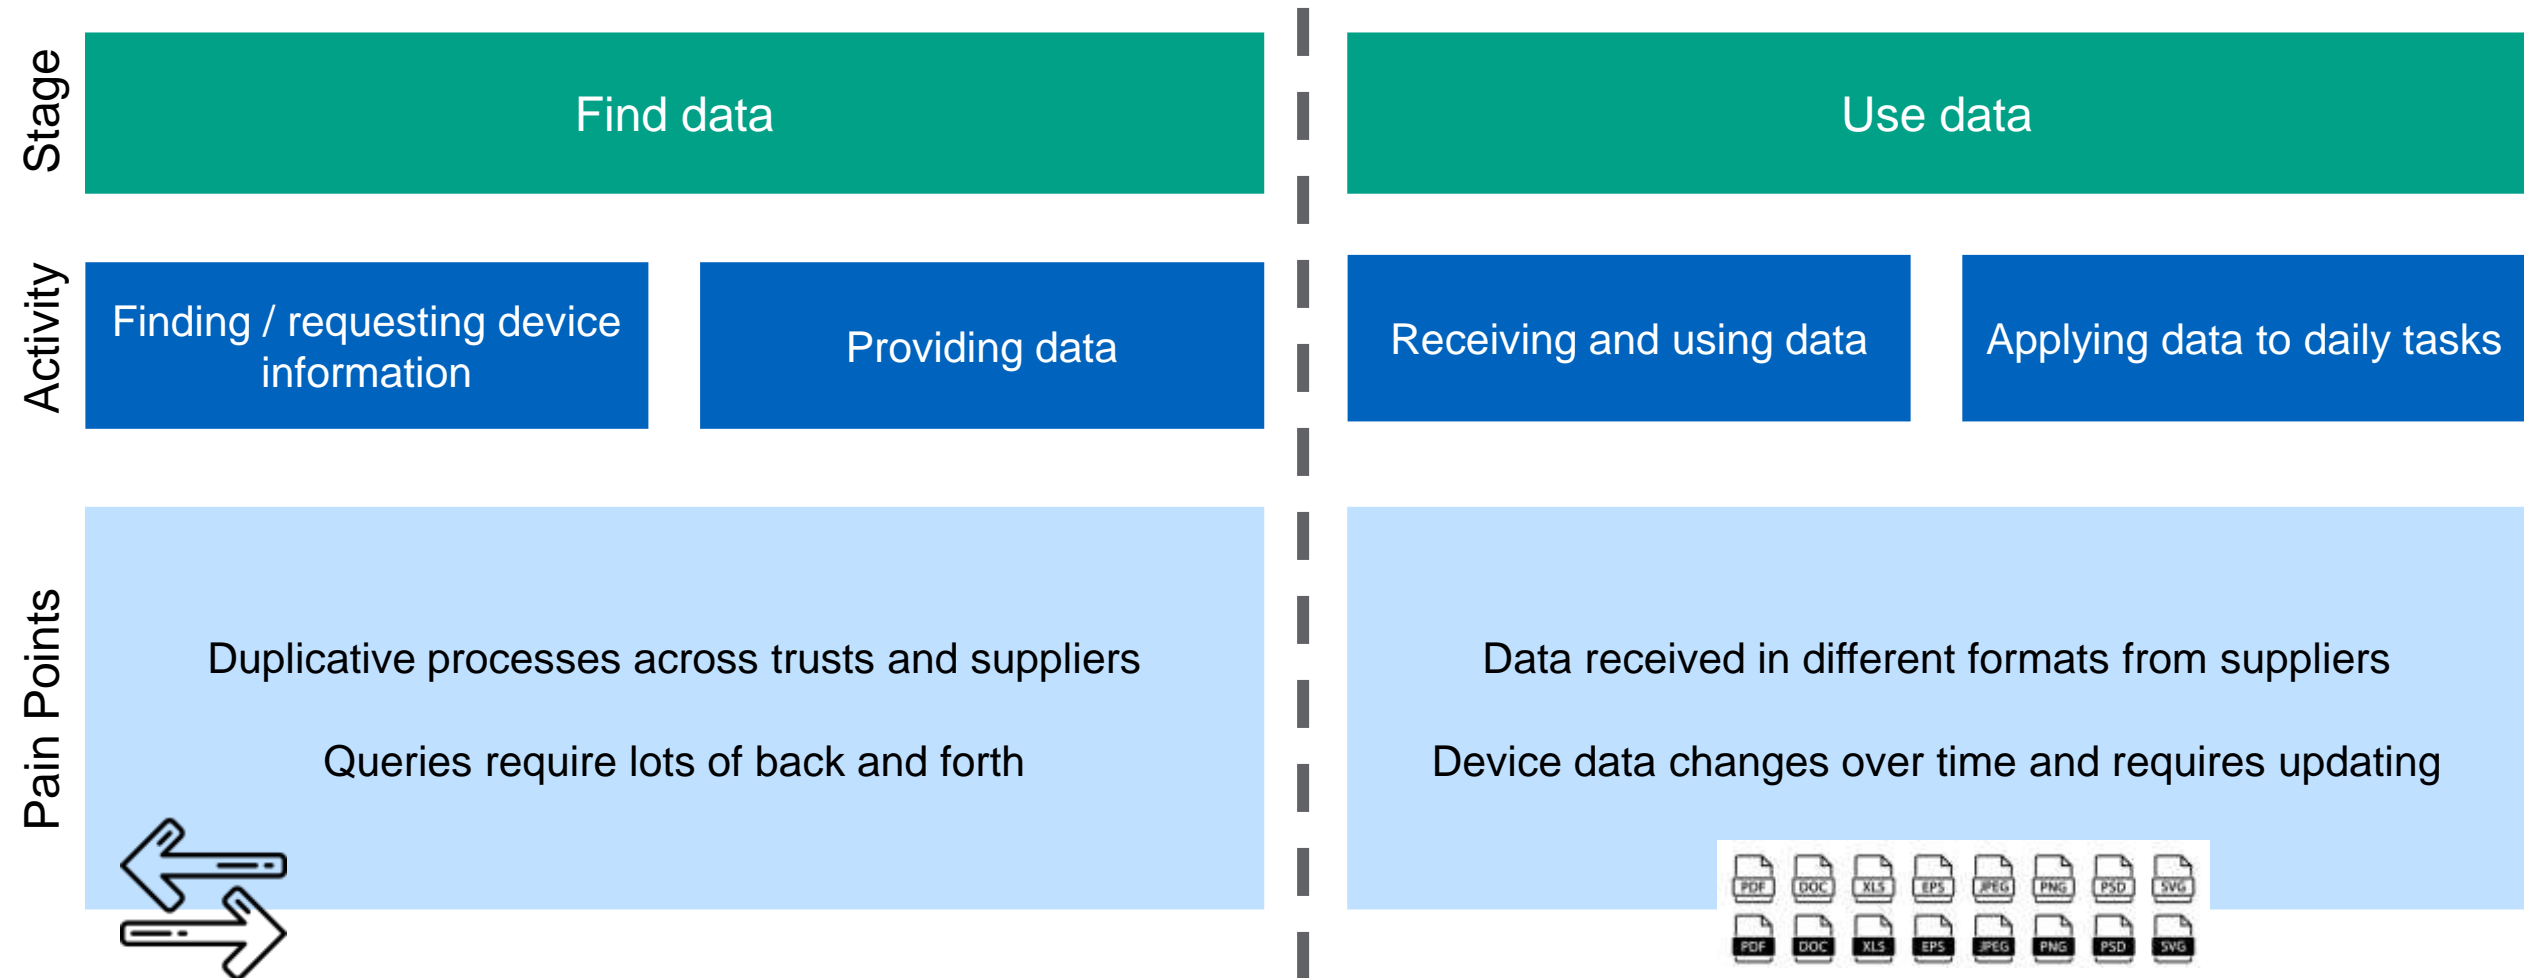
Stage

Find data

Use data

Activity

Finding / requesting device information

Providing data

Receiving and using data

Applying data to daily tasks

Pain Points

Duplicative processes across trusts and suppliers

Queries require lots of back and forth

Data received in different formats from suppliers

Device data changes over time and requires updating

PDF DOC XLS EPS JPEG PNG PSD SVG

PDF DOC XLS EPS JPEG PNG PSD SVG